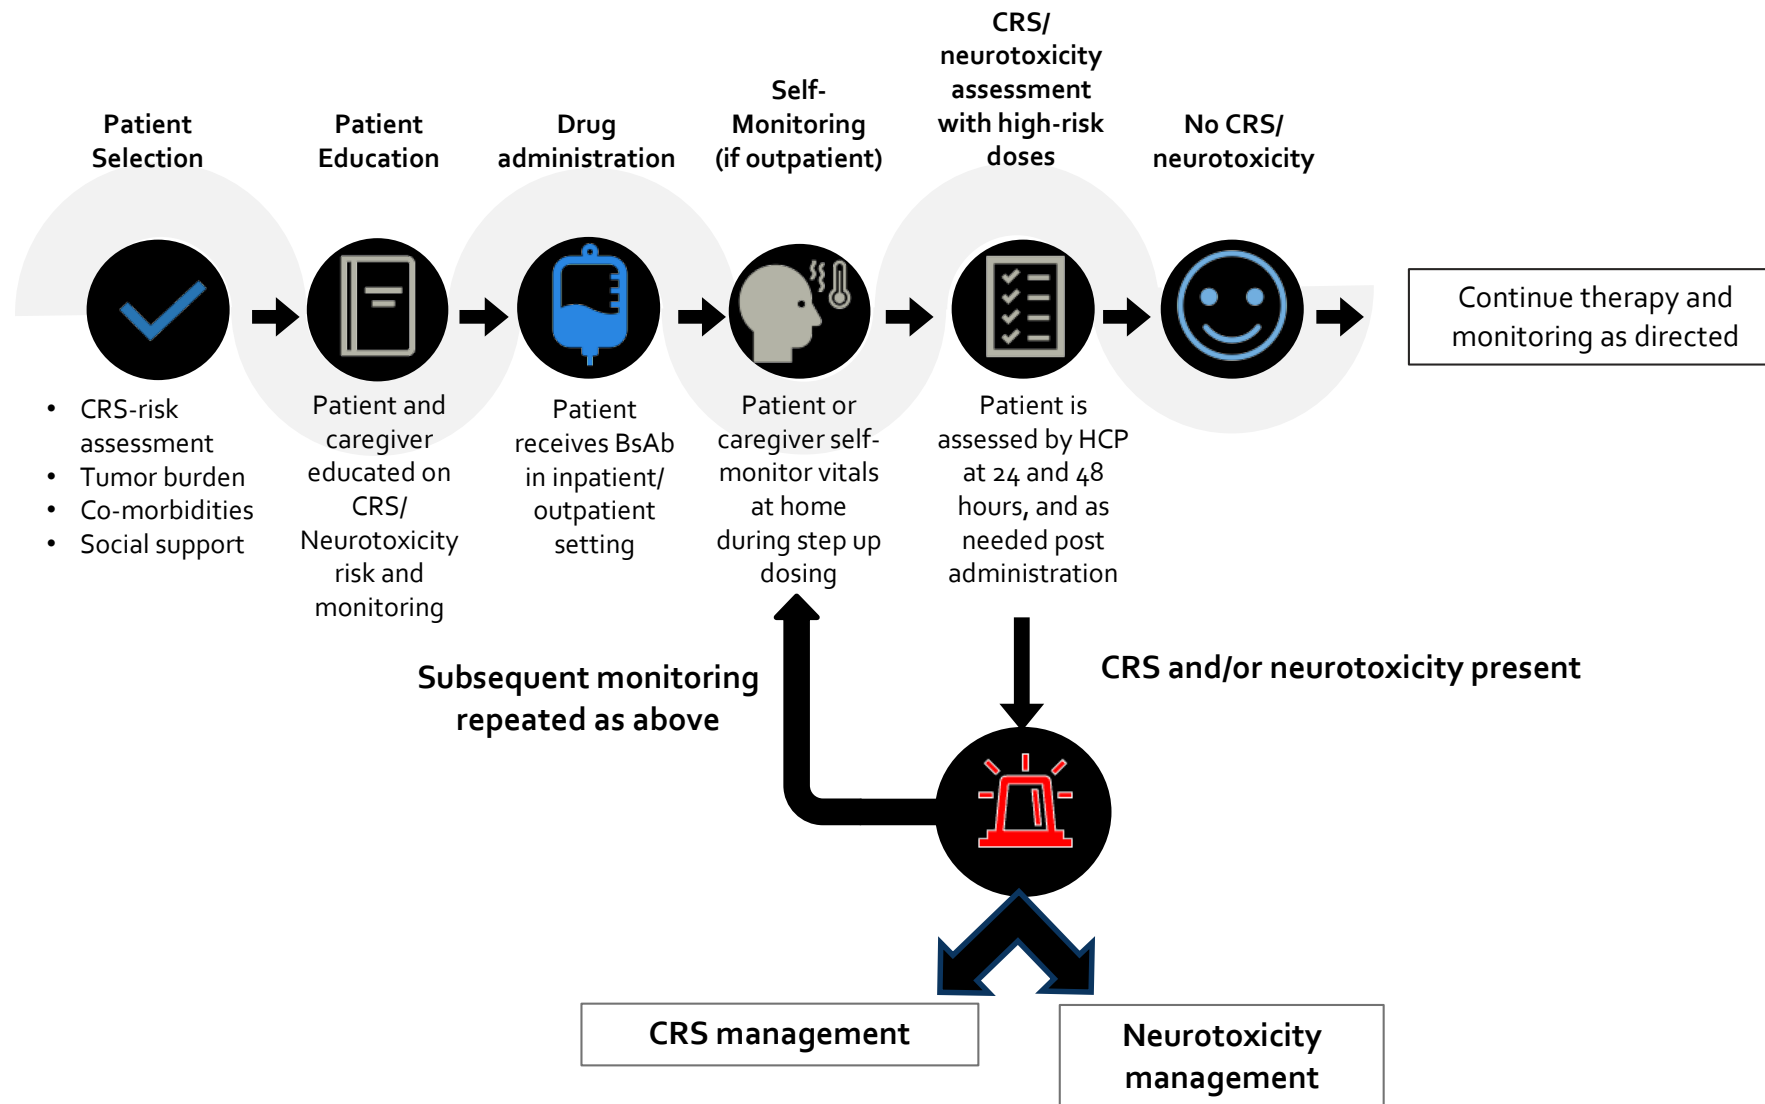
Patient Selection

Patient Education

Drug administration

Self-Monitoring (if outpatient)

CRS/ neurotoxicity assessment with high-risk doses

No CRS/ neurotoxicity

Continue therapy and monitoring as directed

- CRS-risk assessment
- Tumor burden
- Co-morbidities
- Social support

Patient and caregiver educated on CRS/ Neurotoxicity risk and monitoring

Patient receives BsAb in inpatient/ outpatient setting

Patient or caregiver self-monitor vitals at home during step up dosing

Patient is assessed by HCP at 24 and 48 hours, and as needed post administration

Subsequent monitoring repeated as above

CRS and/or neurotoxicity present

CRS management

Neurotoxicity management